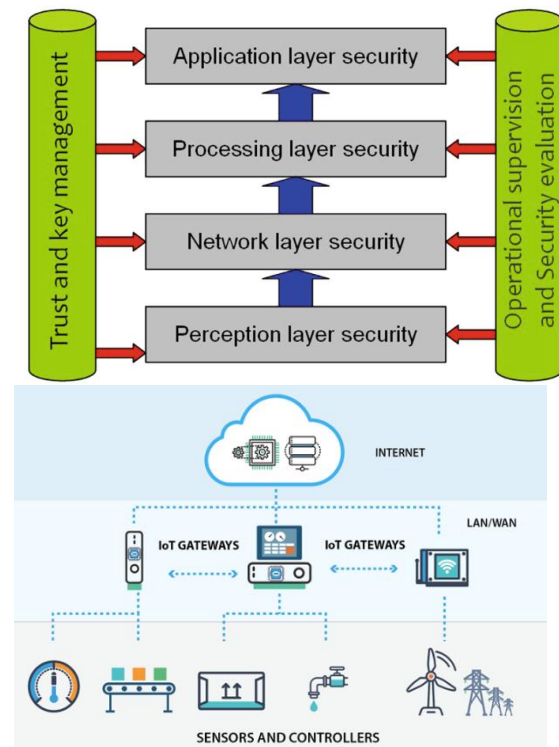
Trust and key management

Application layer security

Processing layer security

Network layer security

Perception layer security

Operational supervision and Security evaluation

INTERNET

LAN/WAN

IoT GATEWAYS

IoT GATEWAYS

SENSORS AND CONTROLLERS